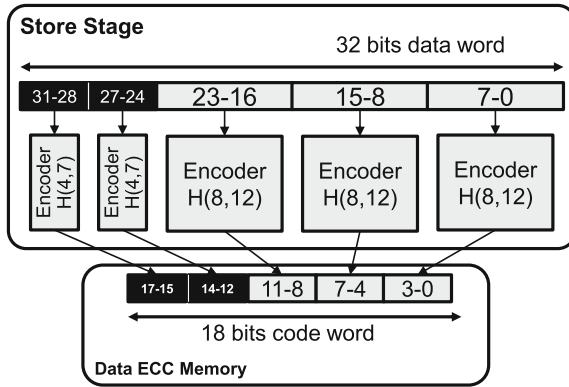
Store Stage

32 bits data word

| 31-28 | 27-24 | 23-16 | 15-8 | 7-0 |
|---|---|---|---|---|

Encoder H(4,7)

Encoder H(4,7)

Encoder H(8,12)

Encoder H(8,12)

Encoder H(8,12)

| 17-15 | 14-12 | 11-8 | 7-4 | 3-0 |
|---|---|---|---|---|

18 bits code word

Data ECC Memory